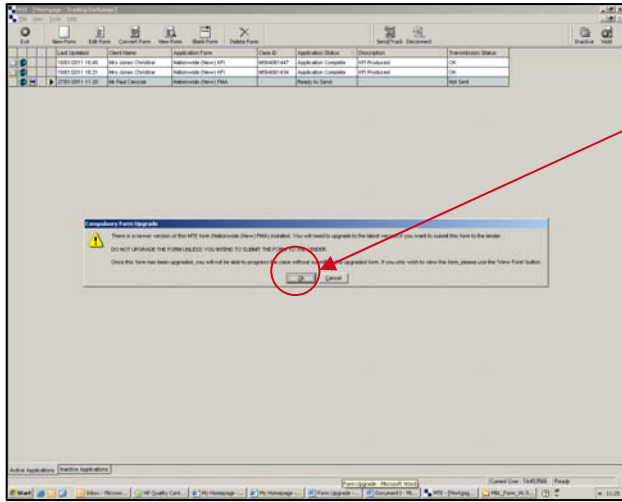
MTE - [Mortgage - Trading Exchange]

Exit | New Form | Edit Form | Convert Form | View Form | Blank Form | Delete Form | Send/Track | Disconnect | Inactive | Hold

| Last Updated | Client Name | Application Form | Case ID | Application Status | Description | Transmission Status |
|---|---|---|---|---|---|---|
| 10/01/2011 16:45 | Mrs Jones Christine | Nationwide (New) KFI | M/594001447 | Application Complete | KFI Produced | OK |
| 10/01/2011 16:21 | Mrs Jones Christine | Nationwide (New) KFI | M/594001434 | Application Complete | KFI Produced | OK |
| 27/01/2011 11:20 | Mr Paul Cassius | Nationwide (New) FMA | | Ready to Send | | Not Sent |

Compulsory Form Upgrade

There is a newer version of this MTE form (Nationwide (New) FMA) installed. You will need to upgrade to the latest version if you want to submit this form to the lender.

DO NOT UPGRADE THE FORM UNLESS YOU INTEND TO SUBMIT THE FORM TO THE LENDER.

Once this form has been upgraded, you will not be able to progress the case without submitting the upgraded form. If you only wish to view the form, please use the "View Form" button.

Ok | Cancel

Active Applications | Inactive Applications

Form Upgrade - Microsoft Word

Current User: THATCHER | Ready

Start | Inbox - Microso... | HP Quality Cent... | My Homepage -... | My Homepage -... | Form Upgrade -... | Document1 - Mi... | MTE - [Mortgag... | FMA_Form_Hi.S... | 11:20